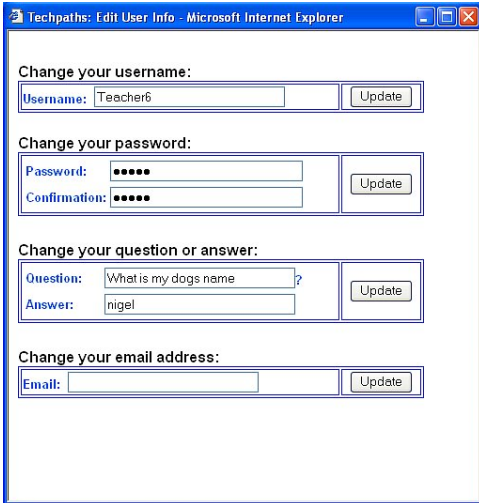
Techpaths: Edit User Info - Microsoft Internet Explorer

Change your username:

| Username: Teacher6 | Update |
|---|---|

Change your password:

| Password: ●●●●● | Update |
|---|---|
| Confirmation: ●●●●● | |

Change your question or answer:

| Question: What is my dogs name ? | Update |
|---|---|
| Answer: nigel | |

Change your email address:

| Email: | Update |
|---|---|